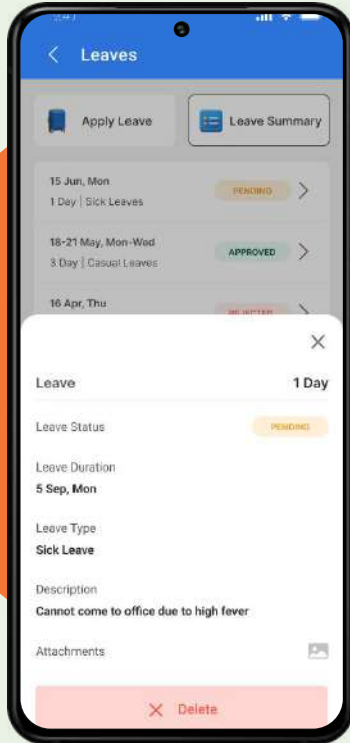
Leaves

Apply Leave

Leave Summary

15 Jun, Mon
1 Day | Sick Leaves
PENDING

18-21 May, Mon-Wed
3 Day | Casual Leaves
APPROVED

16 Apr, Thu
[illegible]

Leave
1 Day

Leave Status
PENDING

Leave Duration
5 Sep, Mon

Leave Type
Sick Leave

Description
Cannot come to office due to high fever

Attachments

Delete